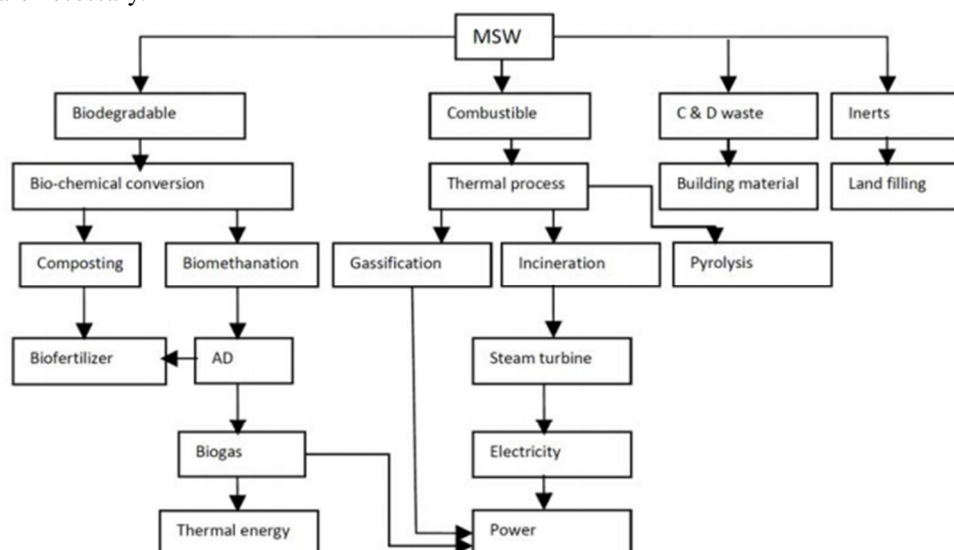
MSW

Biodegradable

Combustible

C & D waste

Inerts

Bio-chemical conversion

Thermal process

Building material

Land filling

Composting

Biomethanation

Gassification

Incineration

Pyrolysis

Biofertilizer

AD

Steam turbine

Biogas

Electricity

Thermal energy

Power